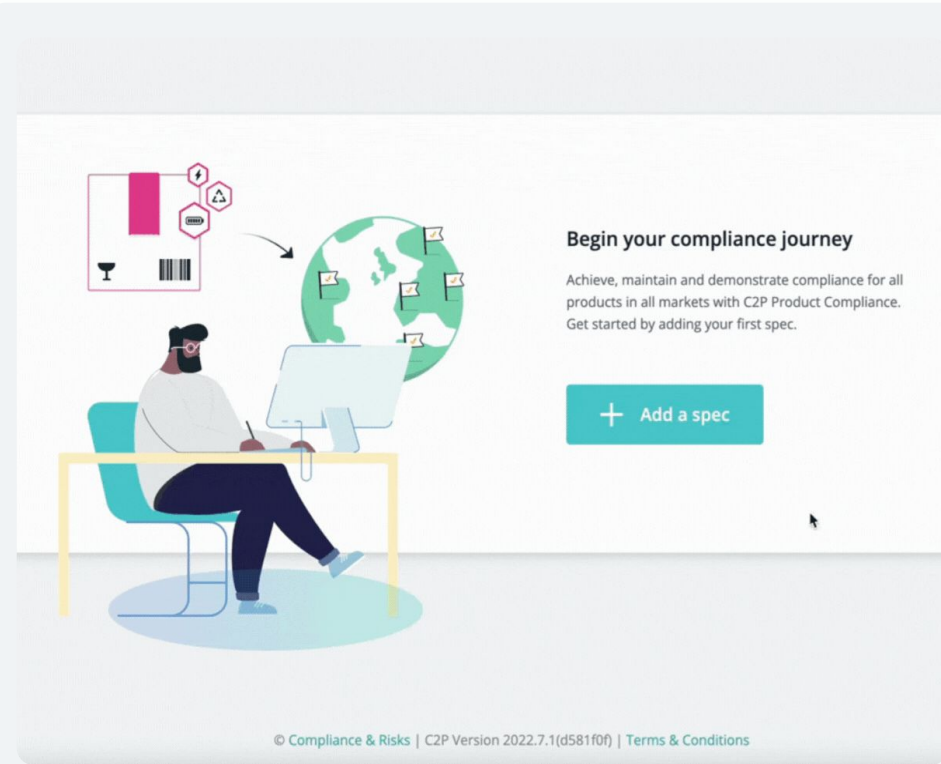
Begin your compliance journey

Achieve, maintain and demonstrate compliance for all products in all markets with C2P Product Compliance. Get started by adding your first spec.

+ Add a spec

© Compliance & Risks | C2P Version 2022.7.1(d581f0f) | Terms & Conditions